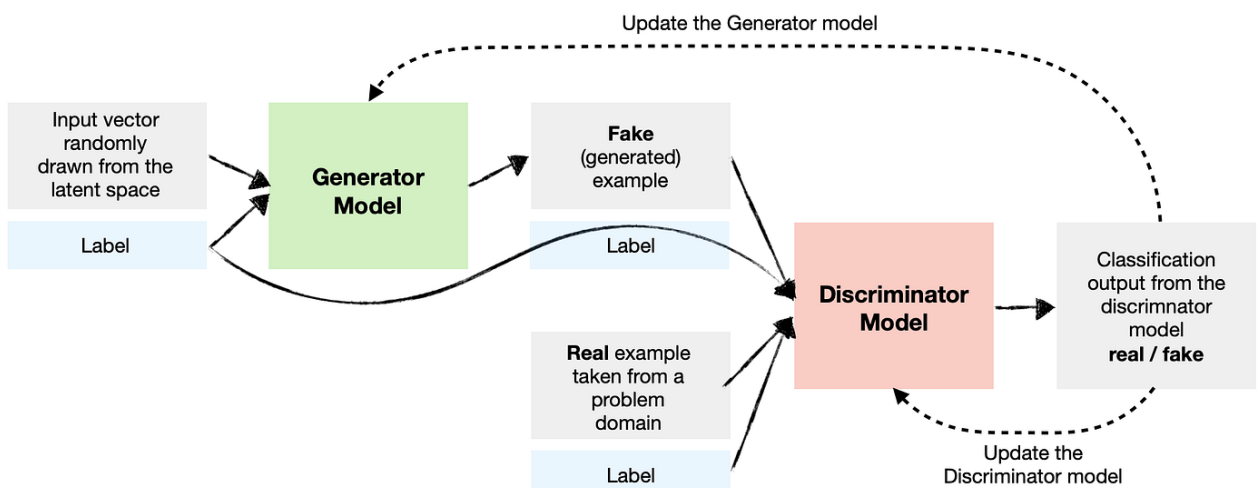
Update the Generator model

Input vector randomly drawn from the latent space

Label

Generator Model

Fake (generated) example

Label

Discriminator Model

Classification output from the discrimnator model real / fake

Real example taken from a problem domain

Label

Update the Discriminator model